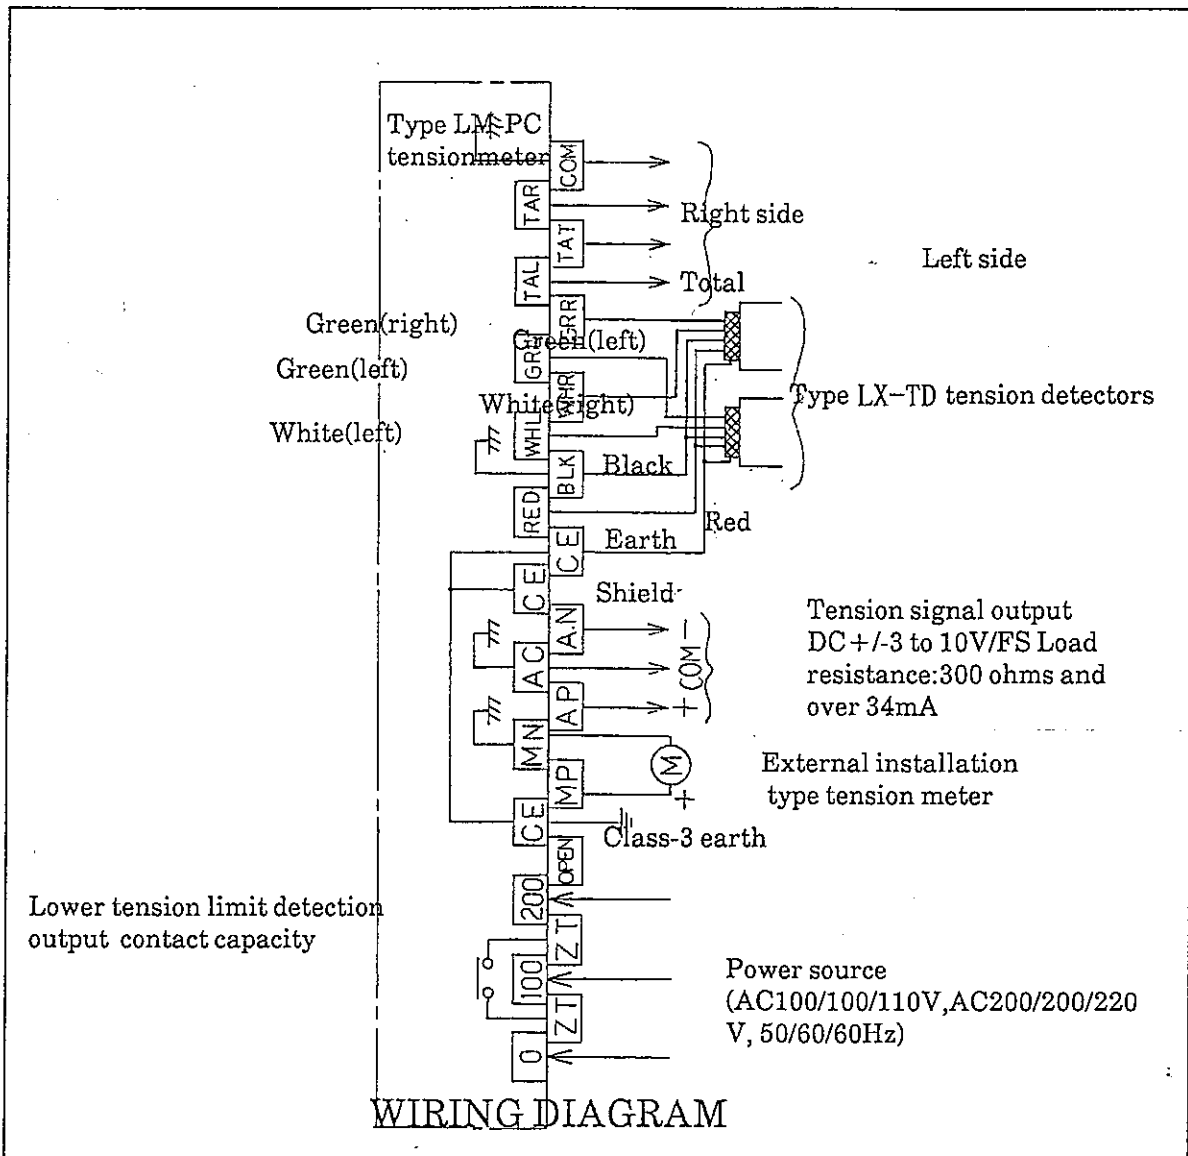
Type LM-PC tensionmeter

COM
TAR
TAT
TAL
GRR
GRL
WHR
WHL
BLK
RED
CE
CE
AN
AC
AP
MN
MP
CE
OPEN
200
ZT
100
ZT
0

Right side

Left side

Total

Green(right)

Green(left)

Green(left)

White(right)

White(left)

Type LX-TD tension detectors

Black

Red

Earth

Shield

Tension signal output DC+/-3 to 10V/FS Load resistance:300 ohms and over 34mA

−
(COM)
+

M

+

External installation type tension meter

Class-3 earth

Lower tension limit detection output contact capacity

Power source (AC100/100/110V,AC200/200/220 V, 50/60/60Hz)

WIRING DIAGRAM